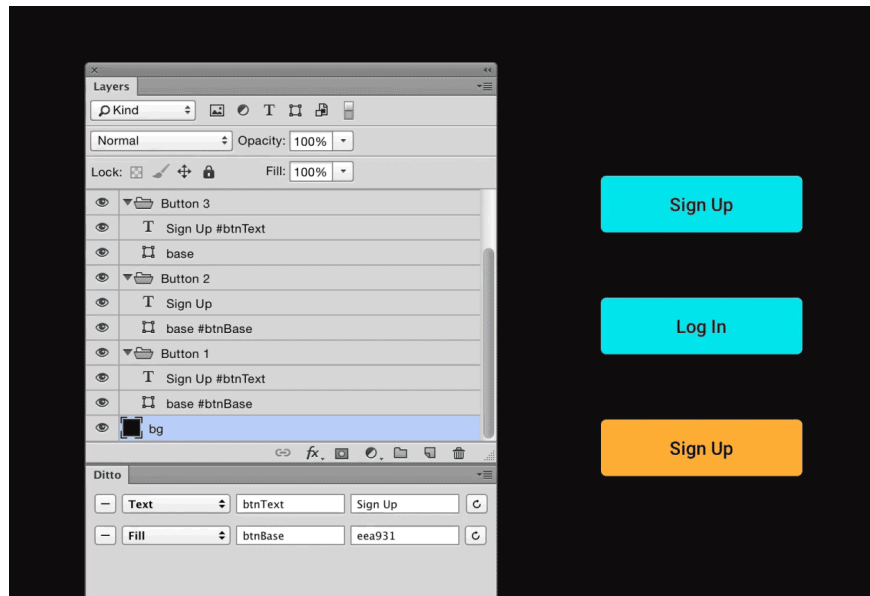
Layers

Kind

Normal

Opacity: 100%

Lock:

Fill: 100%

Button 3

Sign Up #btnText

base

Button 2

Sign Up

base #btnBase

Button 1

Sign Up #btnText

base #btnBase

bg

fx

Ditto

Text

btnText

Sign Up

Fill

btnBase

eea931

Sign Up

Log In

Sign Up